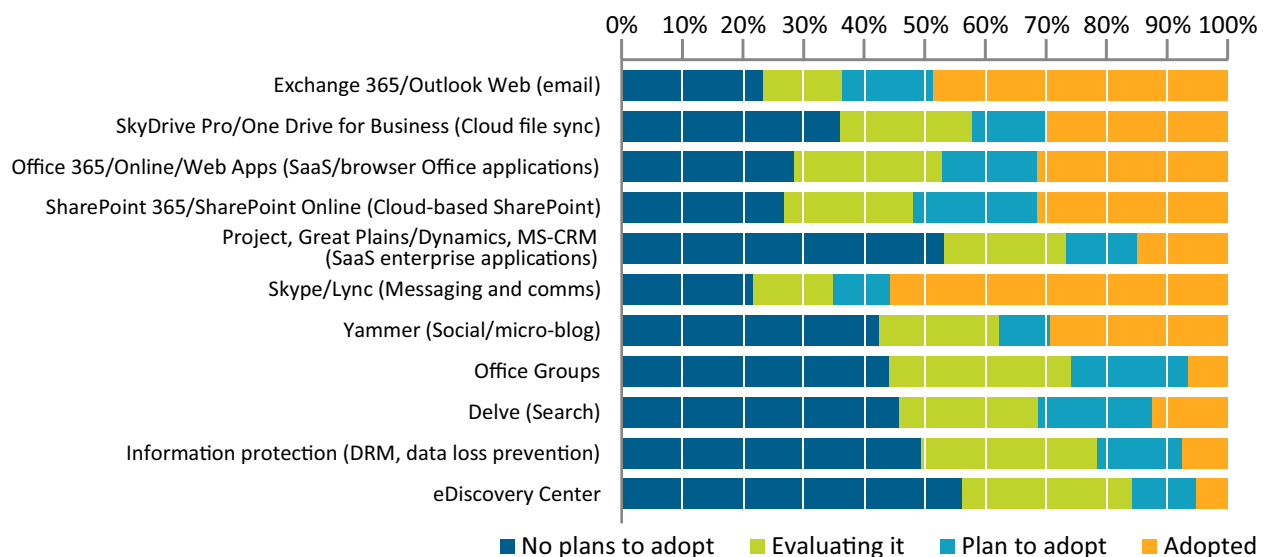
0% 10% 20% 30% 40% 50% 60% 70% 80% 90% 100%

Exchange 365/Outlook Web (email)
SkyDrive Pro/One Drive for Business (Cloud file sync)
Office 365/Online/Web Apps (SaaS/browser Office applications)
SharePoint 365/SharePoint Online (Cloud-based SharePoint)
Project, Great Plains/Dynamics, MS-CRM (SaaS enterprise applications)
Skype/Lync (Messaging and comms)
Yammer (Social/micro-blog)
Office Groups
Delve (Search)
Information protection (DRM, data loss prevention)
eDiscovery Center

No plans to adopt
Evaluating it
Plan to adopt
Adopted